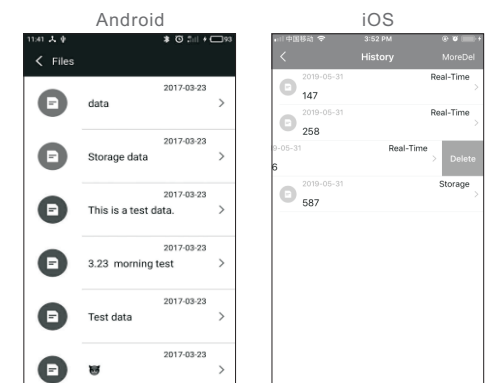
Android

11:41 93

< Files

2017-03-23
data >

2017-03-23
Storage data >

2017-03-23
This is a test data. >

2017-03-23
3.23 morning test >

2017-03-23
Test data >

2017-03-23
>

iOS

中国移动 3:52 PM

< History MoreDel

2019-05-31 Real-Time
147

2019-05-31 Real-Time
258

19-05-31 Real-Time
6 Delete

2019-05-31 Storage
587